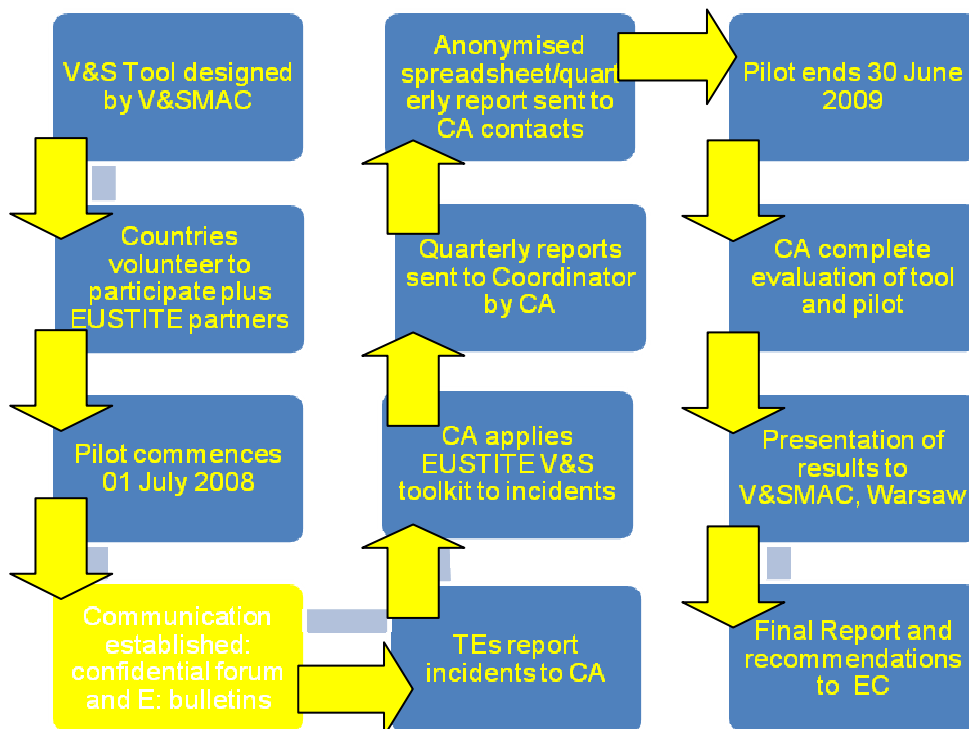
V&S Tool designed by V&SMAC

Countries volunteer to participate plus EUSTITE partners

Pilot commences 01 July 2008

Communication established: confidential forum and E: bulletins

TEs report incidents to CA

CA applies EUSTITE V&S toolkit to incidents

Quarterly reports sent to Coordinator by CA

Anonymised spreadsheet/quarterly report sent to CA contacts

Pilot ends 30 June 2009

CA complete evaluation of tool and pilot

Presentation of results to V&SMAC, Warsaw

Final Report and recommendations to EC